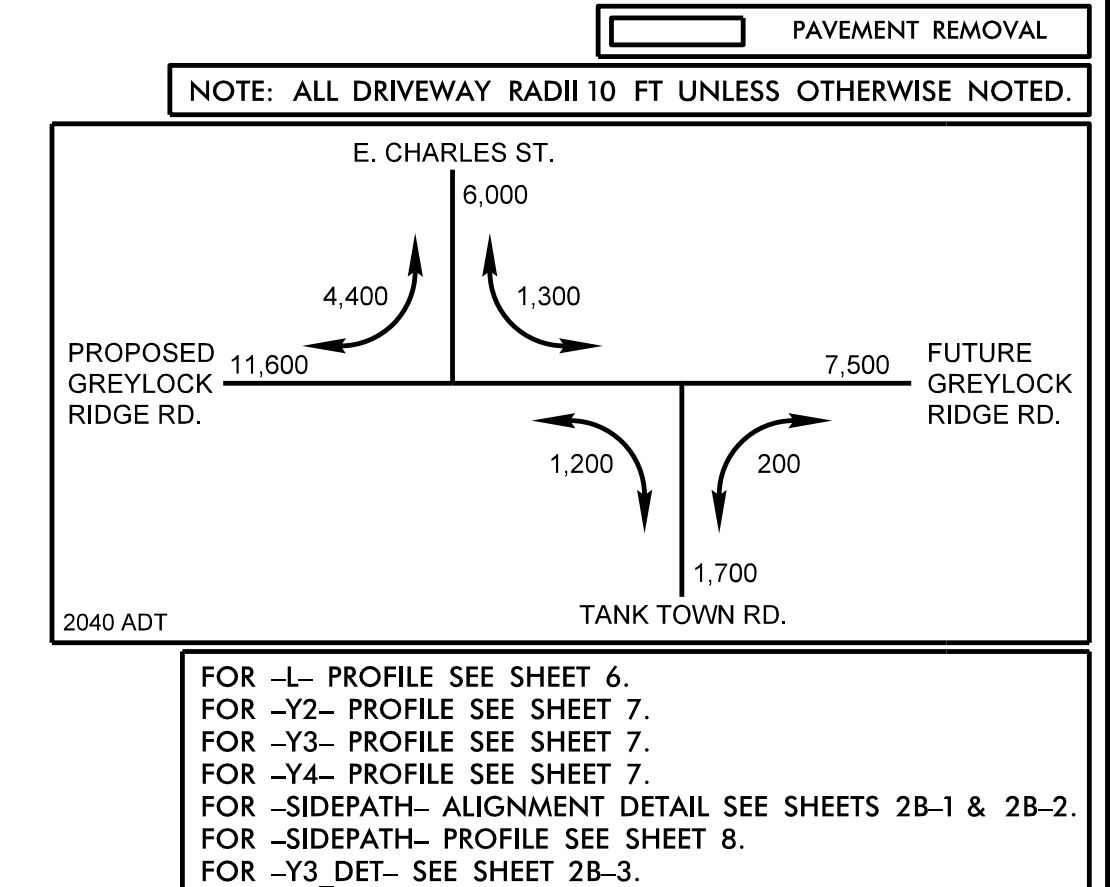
PAVEMENT REMOVAL

NOTE: ALL DRIVEWAY RADII 10 FT UNLESS OTHERWISE NOTED.

E. CHARLES ST.
6,000
4,400
1,300
PROPOSED GREYLOCK RIDGE RD.
11,600
7,500
FUTURE GREYLOCK RIDGE RD.
1,200
200
1,700
TANK TOWN RD.
2040 ADT

FOR –L– PROFILE SEE SHEET 6.
FOR –Y2– PROFILE SEE SHEET 7.
FOR –Y3– PROFILE SEE SHEET 7.
FOR –Y4– PROFILE SEE SHEET 7.
FOR –SIDEPATH– ALIGNMENT DETAIL SEE SHEETS 2B–1 & 2B–2.
FOR –SIDEPATH– PROFILE SEE SHEET 8.
FOR –Y3_DET– SEE SHEET 2B–3.